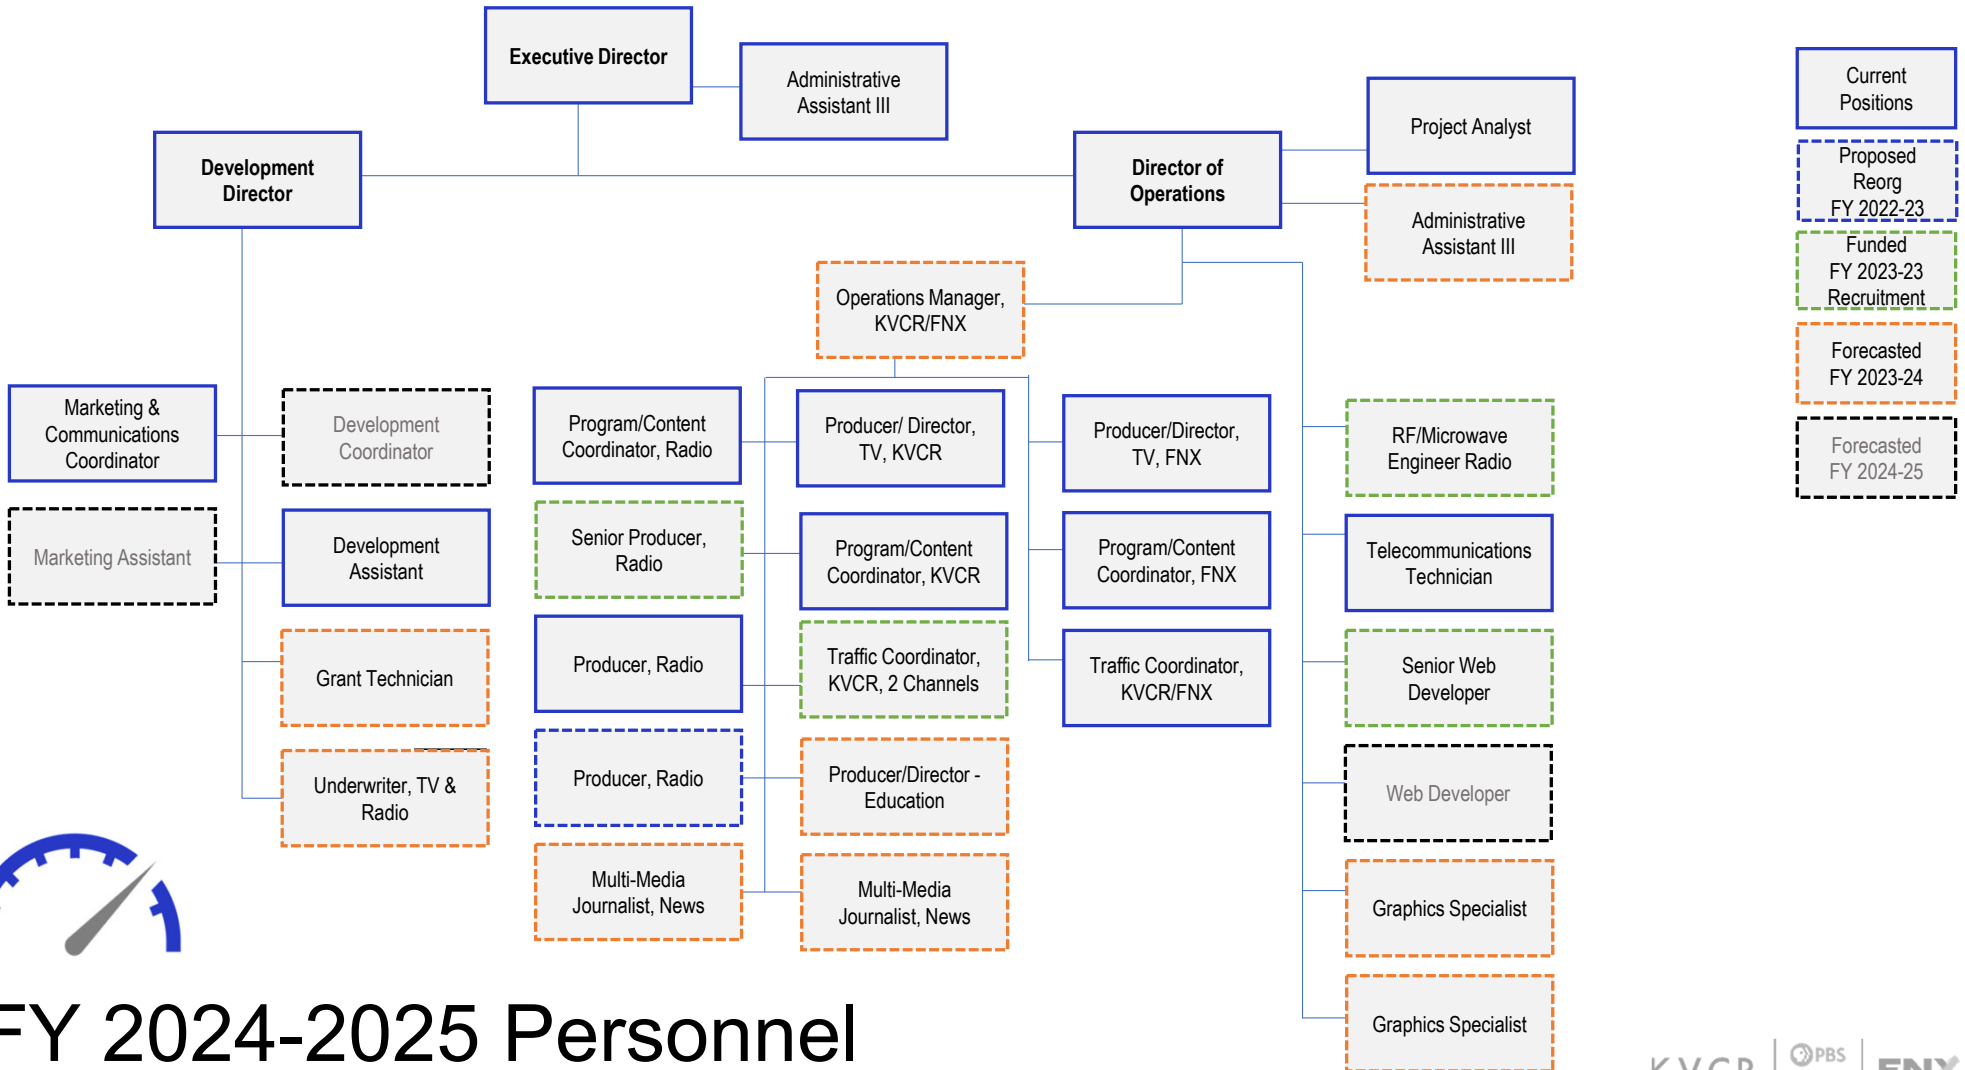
Executive Director

Administrative Assistant III

Development Director

Director of Operations

Project Analyst

Administrative Assistant III

Current Positions

Proposed Reorg FY 2022-23

Funded FY 2023-23 Recruitment

Forecasted FY 2023-24

Forecasted FY 2024-25

Operations Manager, KVCR/FNX

Marketing & Communications Coordinator

Development Coordinator

Program/Content Coordinator, Radio

Producer/ Director, TV, KVCR

Producer/Director, TV, FNX

RF/Microwave Engineer Radio

Marketing Assistant

Development Assistant

Senior Producer, Radio

Program/Content Coordinator, KVCR

Program/Content Coordinator, FNX

Telecommunications Technician

Grant Technician

Producer, Radio

Traffic Coordinator, KVCR, 2 Channels

Traffic Coordinator, KVCR/FNX

Senior Web Developer

Underwriter, TV & Radio

Producer, Radio

Producer/Director - Education

Web Developer

Multi-Media Journalist, News

Multi-Media Journalist, News

Graphics Specialist

Graphics Specialist

FY 2024-2025 Personnel

KVCR PBS FNX